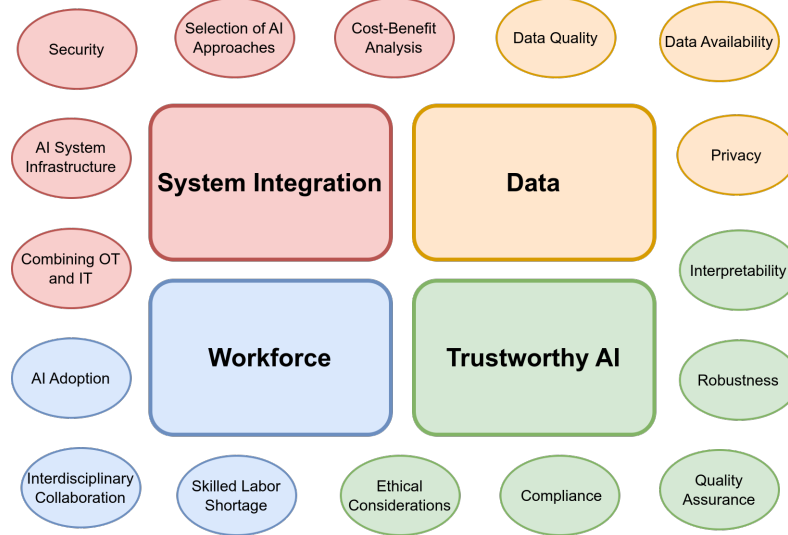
Security

Selection of AI Approaches

Cost-Benefit Analysis

Data Quality

Data Availability

AI System Infrastructure

System Integration

Data

Privacy

Combining OT and IT

Interpretability

Workforce

Trustworthy AI

AI Adoption

Robustness

Interdisciplinary Collaboration

Skilled Labor Shortage

Ethical Considerations

Compliance

Quality Assurance